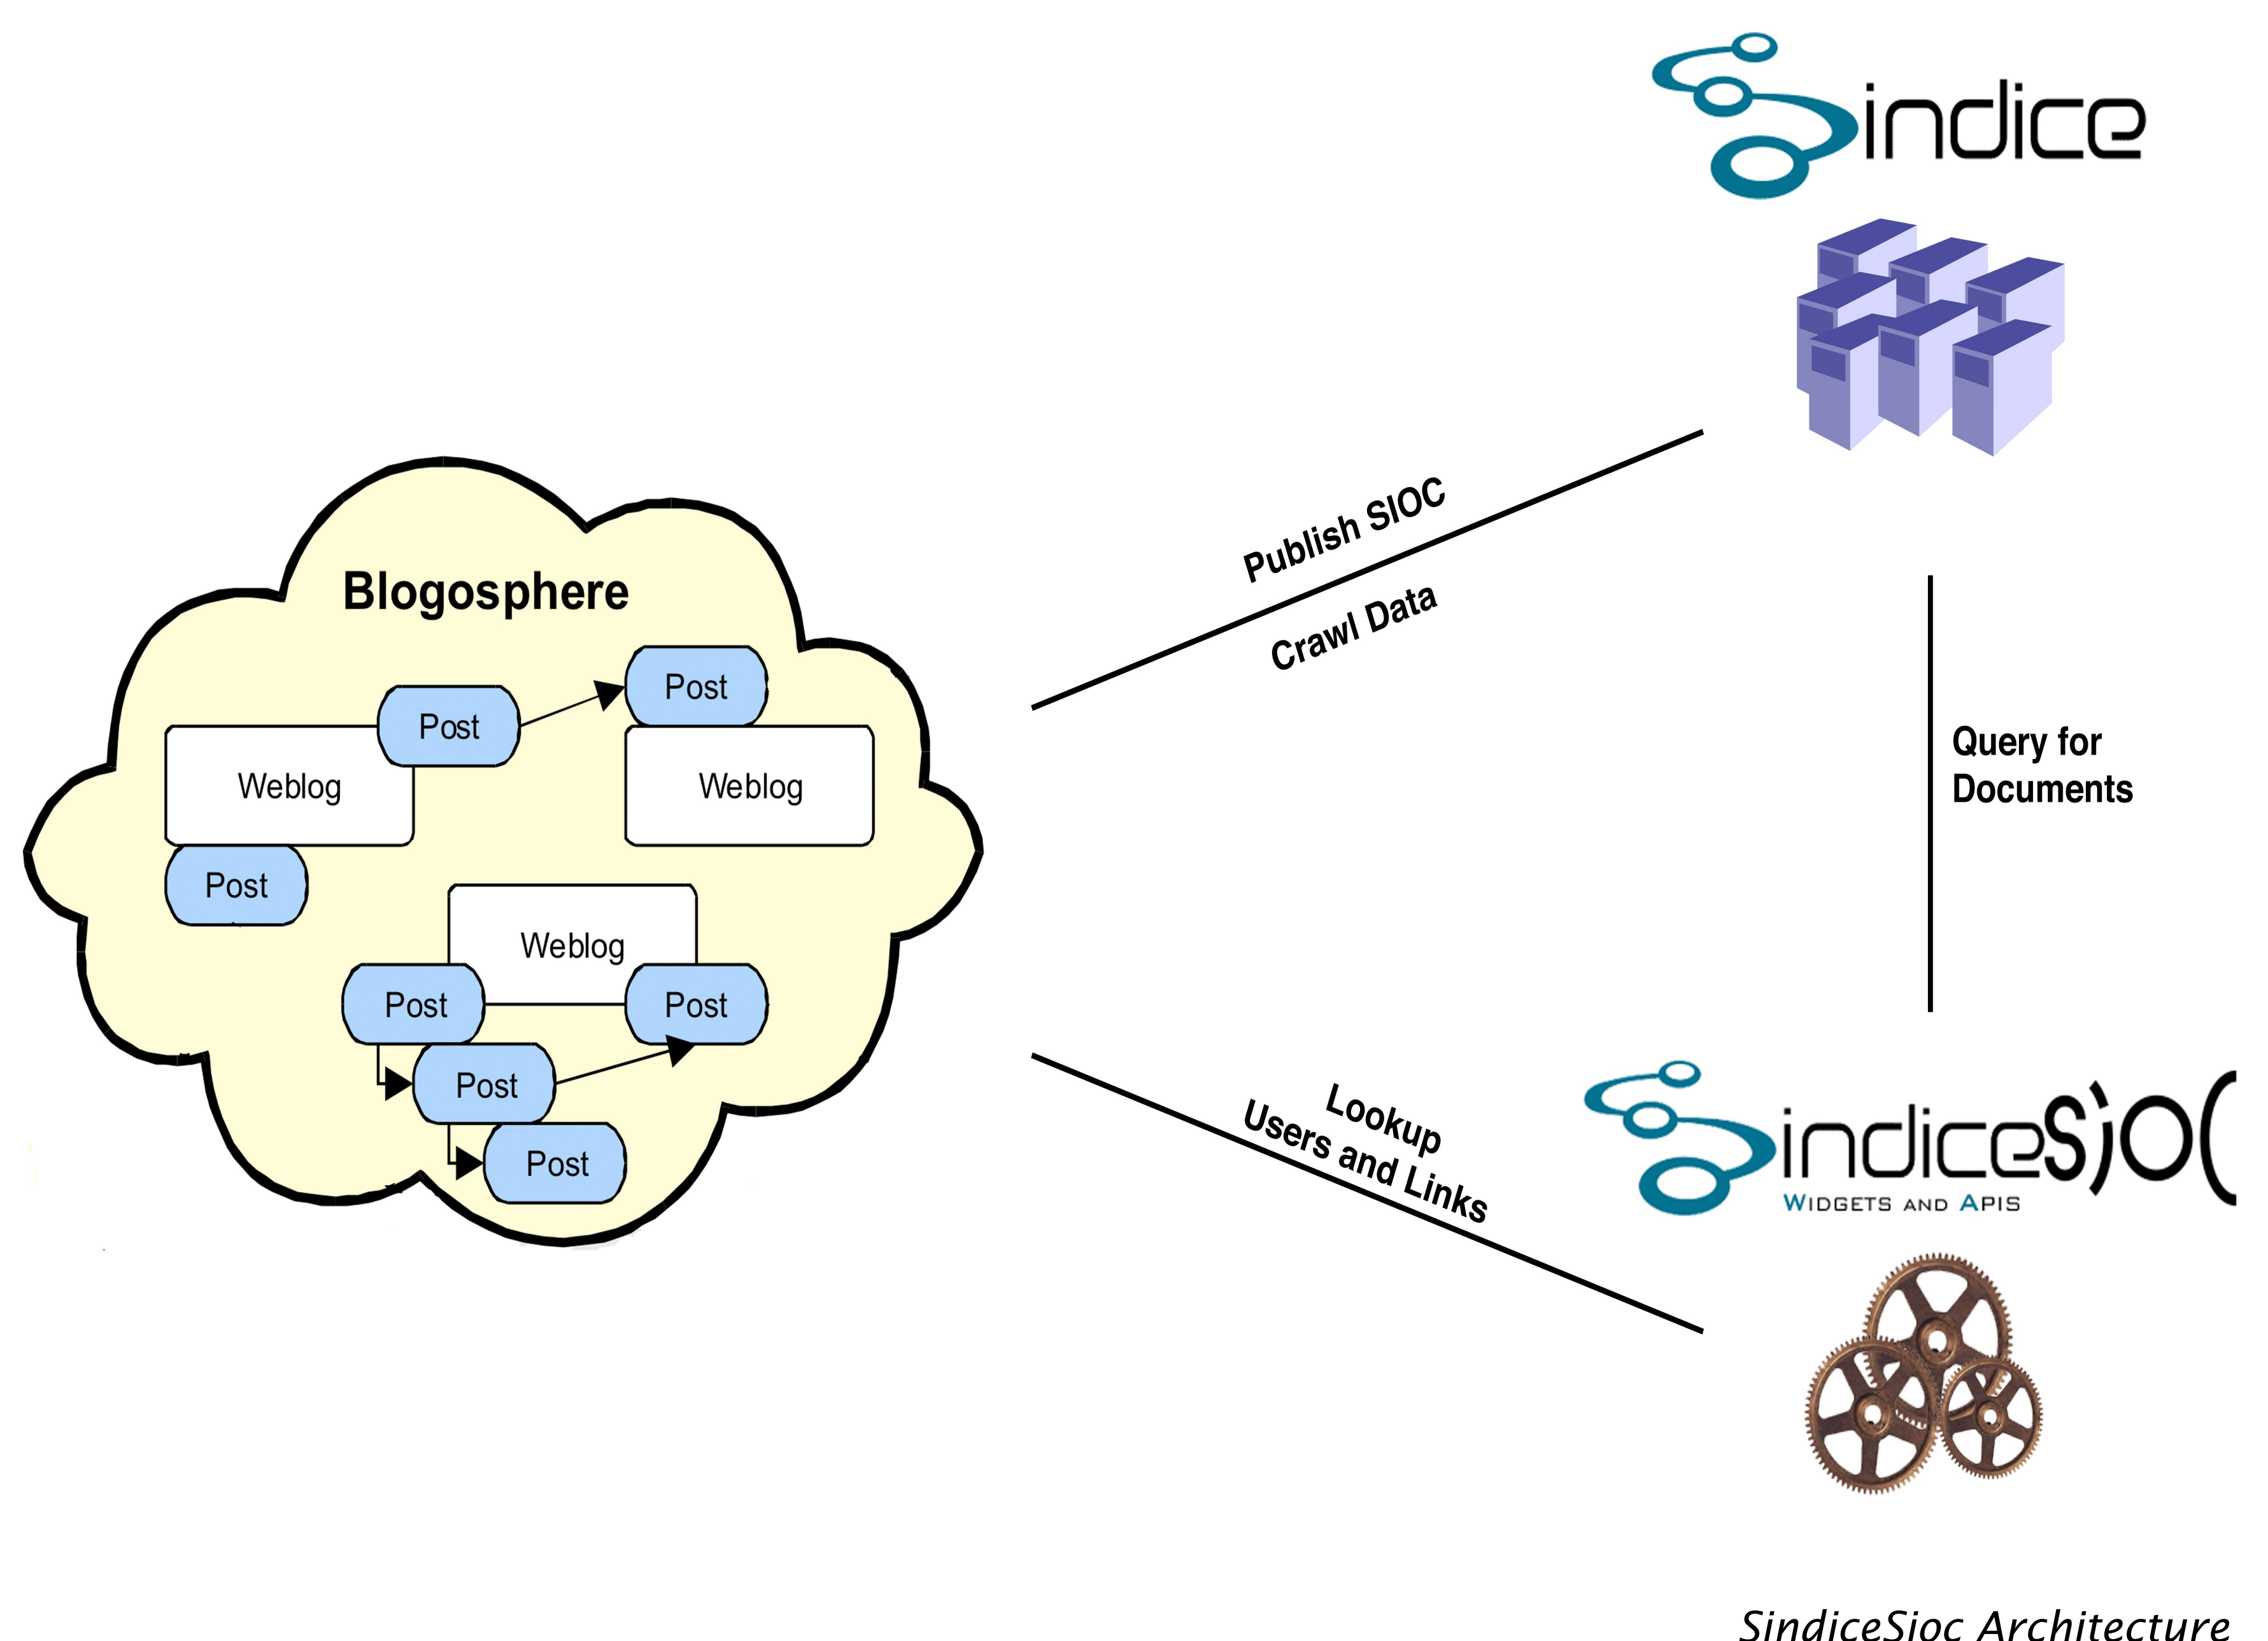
Sindice

Blogosphere

Post

Post

Weblog

Weblog

Post

Weblog

Post

Post

Post

Post

Publish SIOC

Crawl Data

Query for Documents

Lookup Users and Links

SindiceSIOC
WIDGETS AND APIS

SindiceSioc Architecture